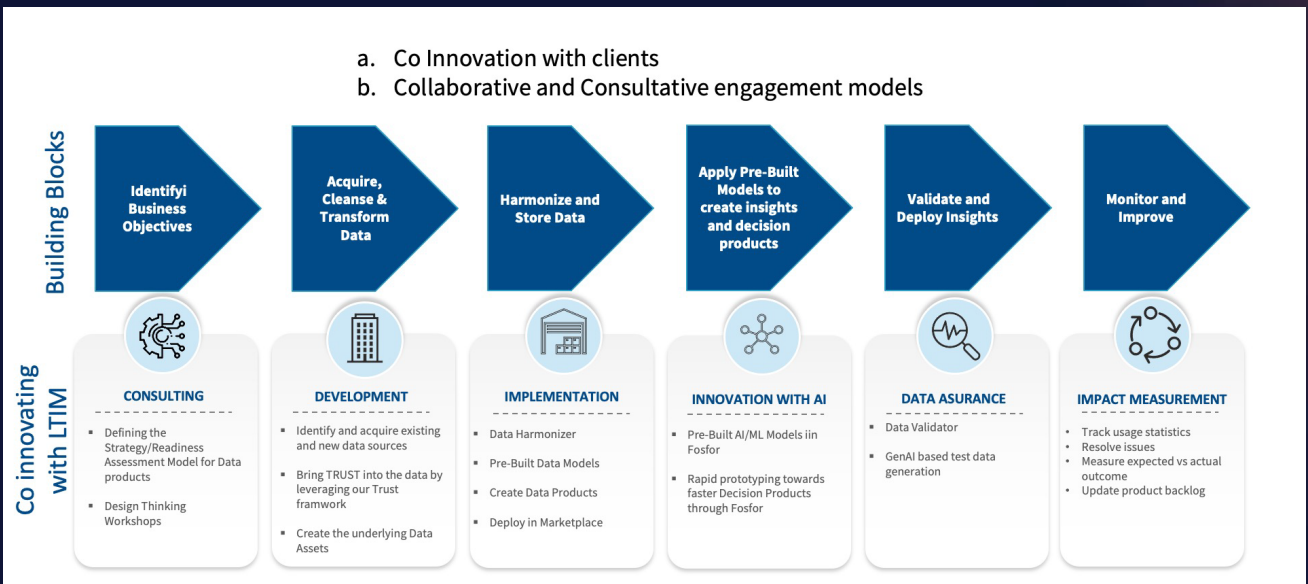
a. Co Innovation with clients
b. Collaborative and Consultative engagement models

Building Blocks

Identifyi Business Objectives

Acquire, Cleanse & Transform Data

Harmonize and Store Data

Apply Pre-Built Models to create insights and decision products

Validate and Deploy Insights

Monitor and Improve

Co innovating with LTIM

CONSULTING

- Defining the Strategy/Readiness Assessment Model for Data products
- Design Thinking Workshops

DEVELOPMENT

- Identify and acquire existing and new data sources
- Bring TRUST into the data by leveraging our Trust framwork
- Create the underlying Data Assets

IMPLEMENTATION

- Data Harmonizer
- Pre-Built Data Models
- Create Data Products
- Deploy in Marketplace

INNOVATION WITH AI

- Pre-Built AI/ML Models iin Fosfor
- Rapid prototyping towards faster Decision Products through Fosfor

DATA ASURANCE

- Data Validator
- GenAI based test data generation

IMPACT MEASUREMENT

- Track usage statistics
- Resolve issues
- Measure expected vs actual outcome
- Update product backlog